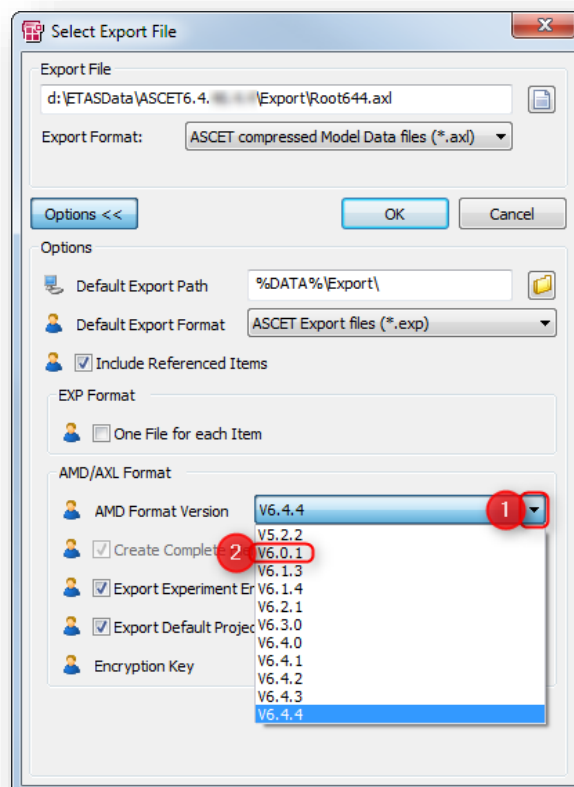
Select Export File

Export File

d:\ETASData\ASCET6.4.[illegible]\Export\Root644.axl

Export Format: ASCET compressed Model Data files (*.axl)

Options <<

OK

Cancel

Options

Default Export Path %DATA%\Export\

Default Export Format ASCET Export files (*.exp)

Include Referenced Items

EXP Format

One File for each Item

AMD/AXL Format

AMD Format Version V6.4.4

1

Create Complete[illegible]

2

Export Experiment En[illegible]

Export Default Projec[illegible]

Encryption Key

V5.2.2
V6.0.1
V6.1.3
V6.1.4
V6.2.1
V6.3.0
V6.4.0
V6.4.1
V6.4.2
V6.4.3
V6.4.4